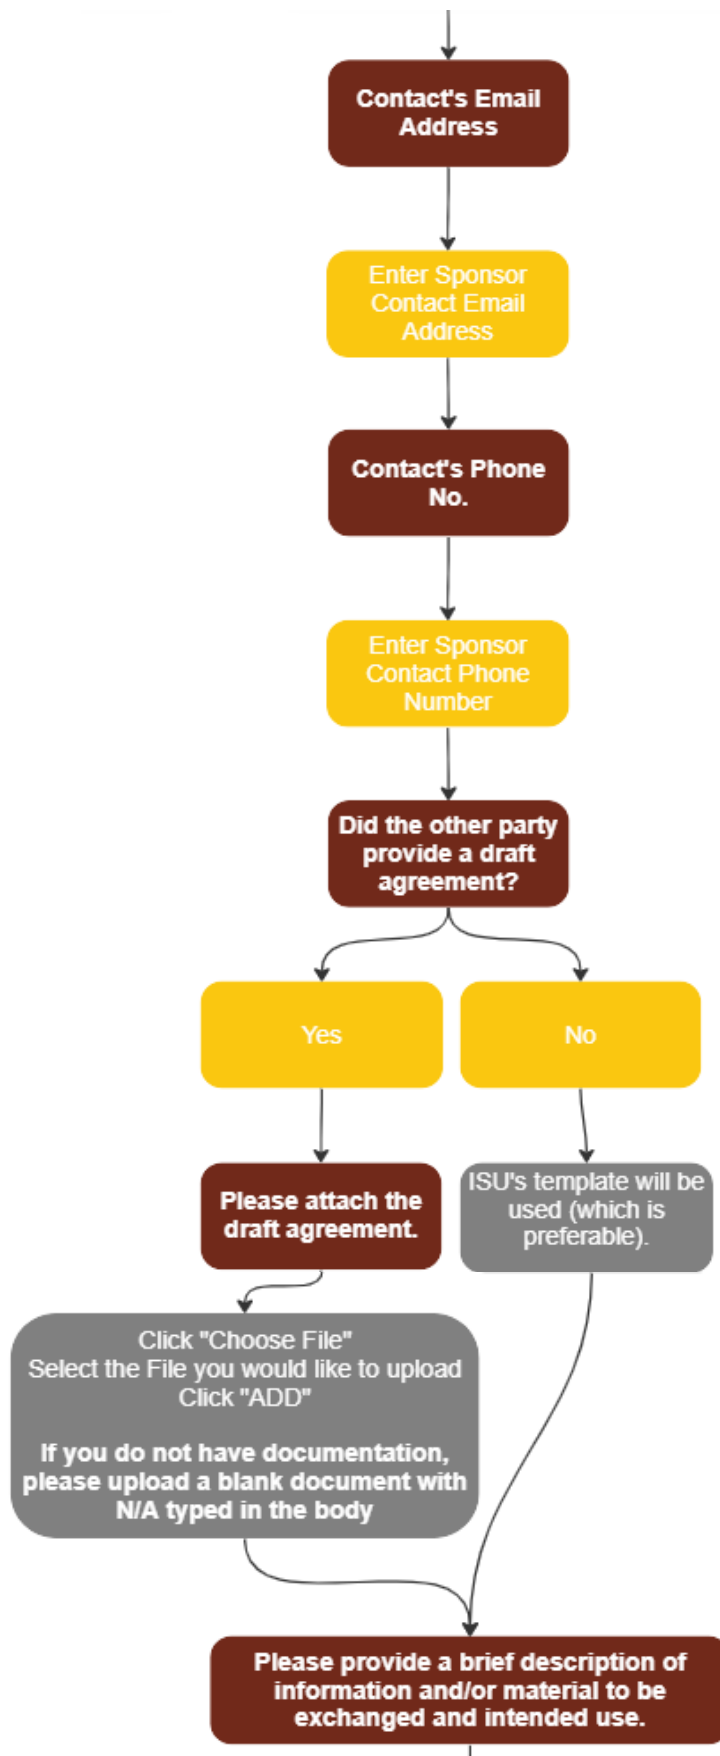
Contact's Email Address

Enter Sponsor Contact Email Address

Contact's Phone No.

Enter Sponsor Contact Phone Number

Did the other party provide a draft agreement?

Yes

No

Please attach the draft agreement.

ISU's template will be used (which is preferable).

Click "Choose File"
Select the File you would like to upload
Click "ADD"

If you do not have documentation, please upload a blank document with N/A typed in the body

Please provide a brief description of information and/or material to be exchanged and intended use.